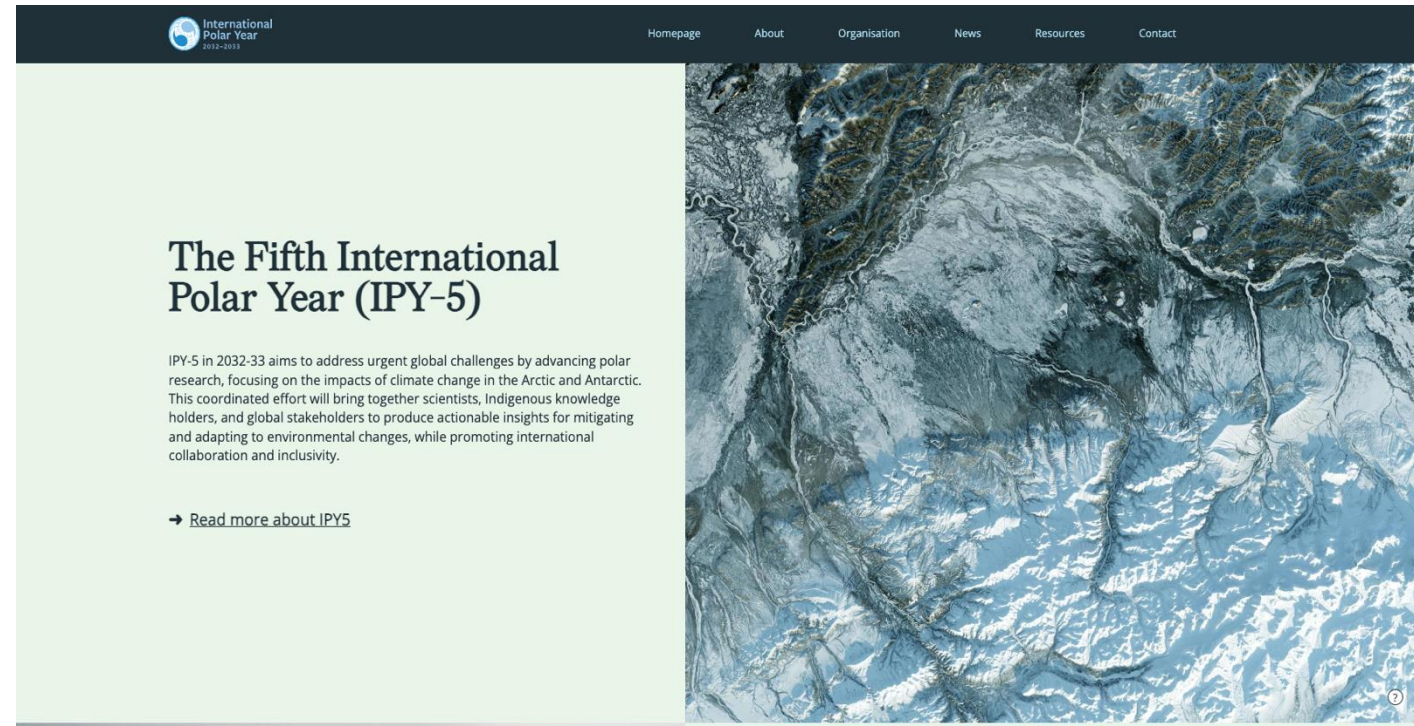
International Polar Year 2032–2033

Homepage About Organisation News Resources Contact

The Fifth International Polar Year (IPY-5)

IPY-5 in 2032-33 aims to address urgent global challenges by advancing polar research, focusing on the impacts of climate change in the Arctic and Antarctic. This coordinated effort will bring together scientists, Indigenous knowledge holders, and global stakeholders to produce actionable insights for mitigating and adapting to environmental changes, while promoting international collaboration and inclusivity.

→ Read more about IPY5

?